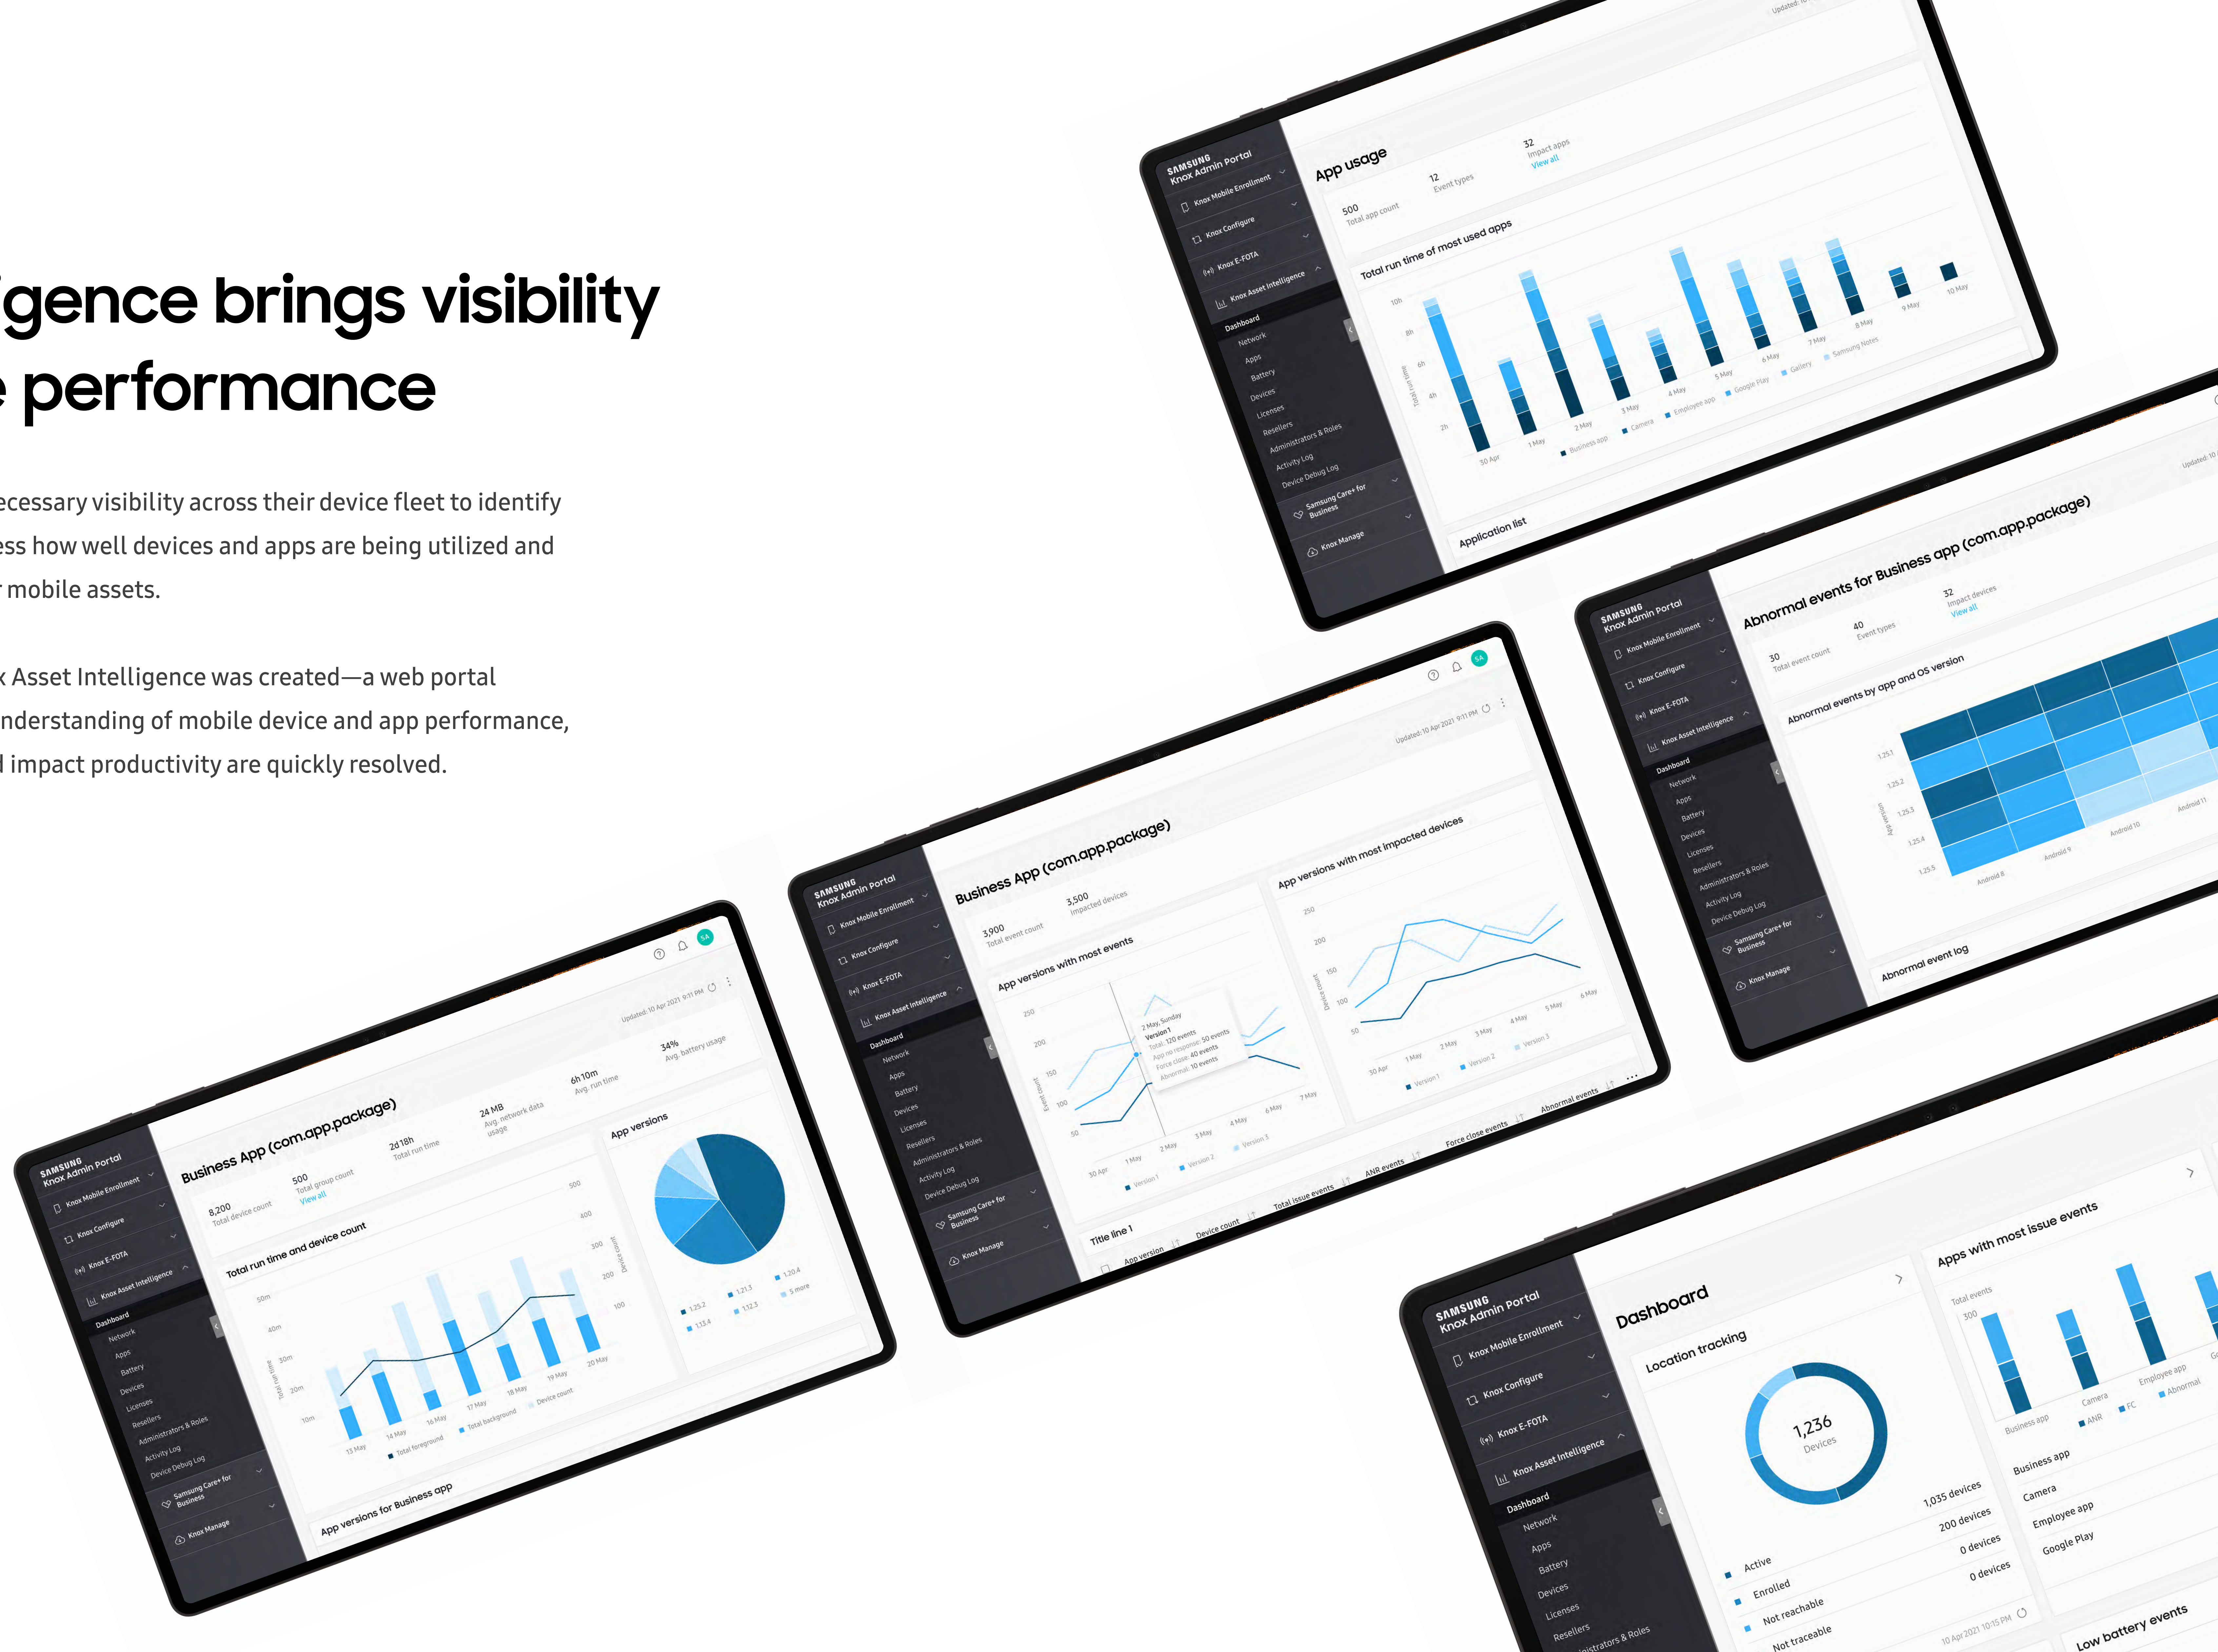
igence brings visibility
e performance

ecessary visibility across their device fleet to identify
ess how well devices and apps are being utilized and
r mobile assets.

x Asset Intelligence was created—a web portal
nderstanding of mobile device and app performance,
l impact productivity are quickly resolved.

SAMSUNG
Knox Admin Portal
Knox Mobile Enrollment
Knox Configure
Knox E-FOTA
Knox Asset Intelligence
Dashboard
Network
Apps
Battery
Devices
Licenses
Resellers
Administrators & Roles
Activity Log
Device Debug Log
Samsung Care+ for Business
Knox Manage

App usage
500
Total app count
12
Event types
32
Impact apps
View all
Total run time of most used apps
Application list

Abnormal events for Business app (com.app.package)
30
Total event count
40
Event types
32
Impact devices
View all
Abnormal events by app and OS version
Abnormal event log

Business App (com.app.package)
3,900
Total event count
3,500
Impacted devices
App versions with most events
App versions with most impacted devices
Updated: 10 Apr 2021 9:11 PM
Title line 1

Business App (com.app.package)
8,200
Total device count
500
Total group count
View all
2d 18h
Total run time
24 MB
Avg. network data usage
6h 10m
Avg. run time
34%
Avg. battery usage
Total run time and device count
App versions
App versions for Business app
Updated: 10 Apr 2021 9:11 PM

Dashboard
Location tracking
1,236
Devices
Active 1,035 devices
Enrolled 200 devices
Not reachable 0 devices
Not traceable 0 devices
Apps with most issue events
Business app
Camera
Employee app
Google Play
Low battery events